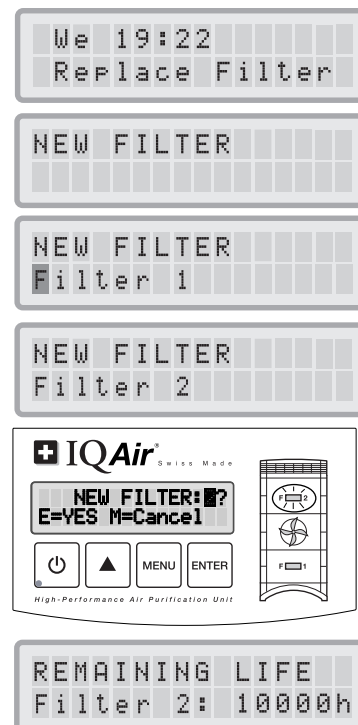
We 19:22
Replace Filter

NEW FILTER

NEW FILTER
Filter 1

NEW FILTER
Filter 2

IQAir Swiss Made

NEW FILTER: 2?
E=YES M=Cancel

MENU ENTER

High-Performance Air Purification Unit

F 2

F 1

REMAINING LIFE
Filter 2: 10000h